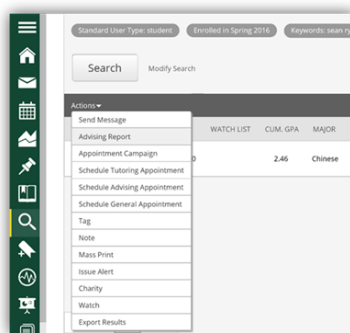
Standard User Type: student
Enrolled in Spring 2016
Keywords: sean ry

Search
Modify Search

Actions
Send Message
Advising Report
Appointment Campaign
Schedule Tutoring Appointment
Schedule Advising Appointment
Schedule General Appointment
Tag
Note
Mass Print
Issue Alert
Charity
Watch
Export Results

WATCH LIST
CUM. GPA
MAJOR
0
2.46
Chinese